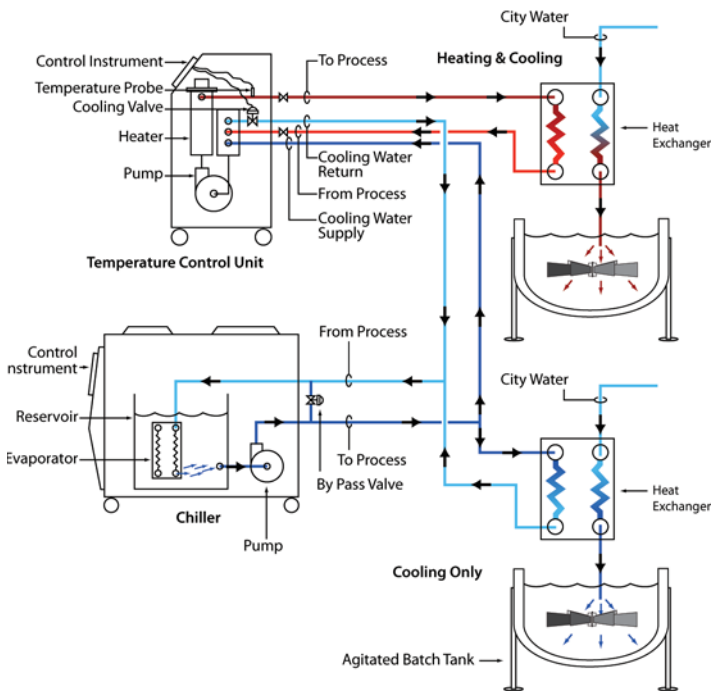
City Water
Control Instrument
To Process
Heating & Cooling
Temperature Probe
Cooling Valve
Heater
Heat Exchanger
Pump
Cooling Water Return
From Process
Cooling Water Supply
Temperature Control Unit
From Process
Control nstrument
City Water
Reservoir
Evaporator
To Process
By Pass Valve
Heat Exchanger
Chiller
Pump
Cooling Only
Agitated Batch Tank